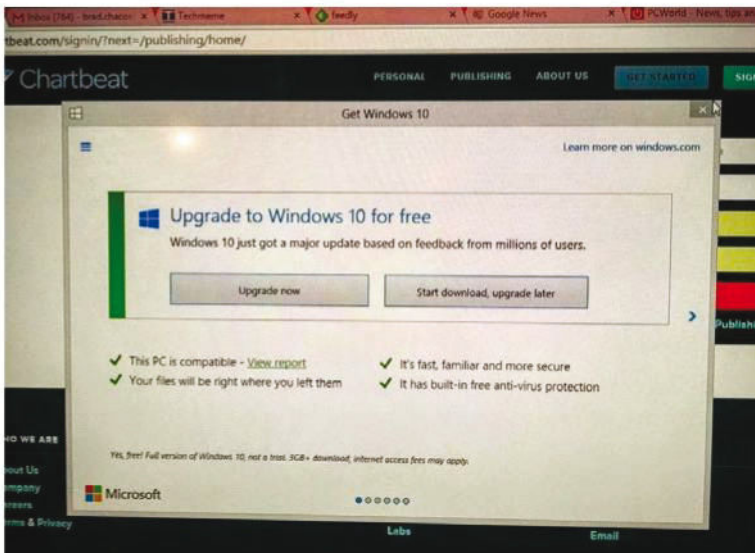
Inbox (764) - brad.chacos × Techmeme × feedly × Google News × PCWorld - News, tips an

tbeat.com/signin/?next=/publishing/home/

Chartbeat

PERSONAL PUBLISHING ABOUT US GET STARTED SIG

Get Windows 10

Learn more on windows.com

Upgrade to Windows 10 for free

Windows 10 just got a major update based on feedback from millions of users.

Upgrade now

Start download, upgrade later

This PC is compatible - View report

Your files will be right where you left them

It's fast, familiar and more secure

It has built-in free anti-virus protection

Yes, free! Full version of Windows 10, not a trial. 3GB+ download; internet access fees may apply.

Microsoft

Publish

HO WE ARE

out Us

mpany

reers

rms & Privacy

Labs

Email